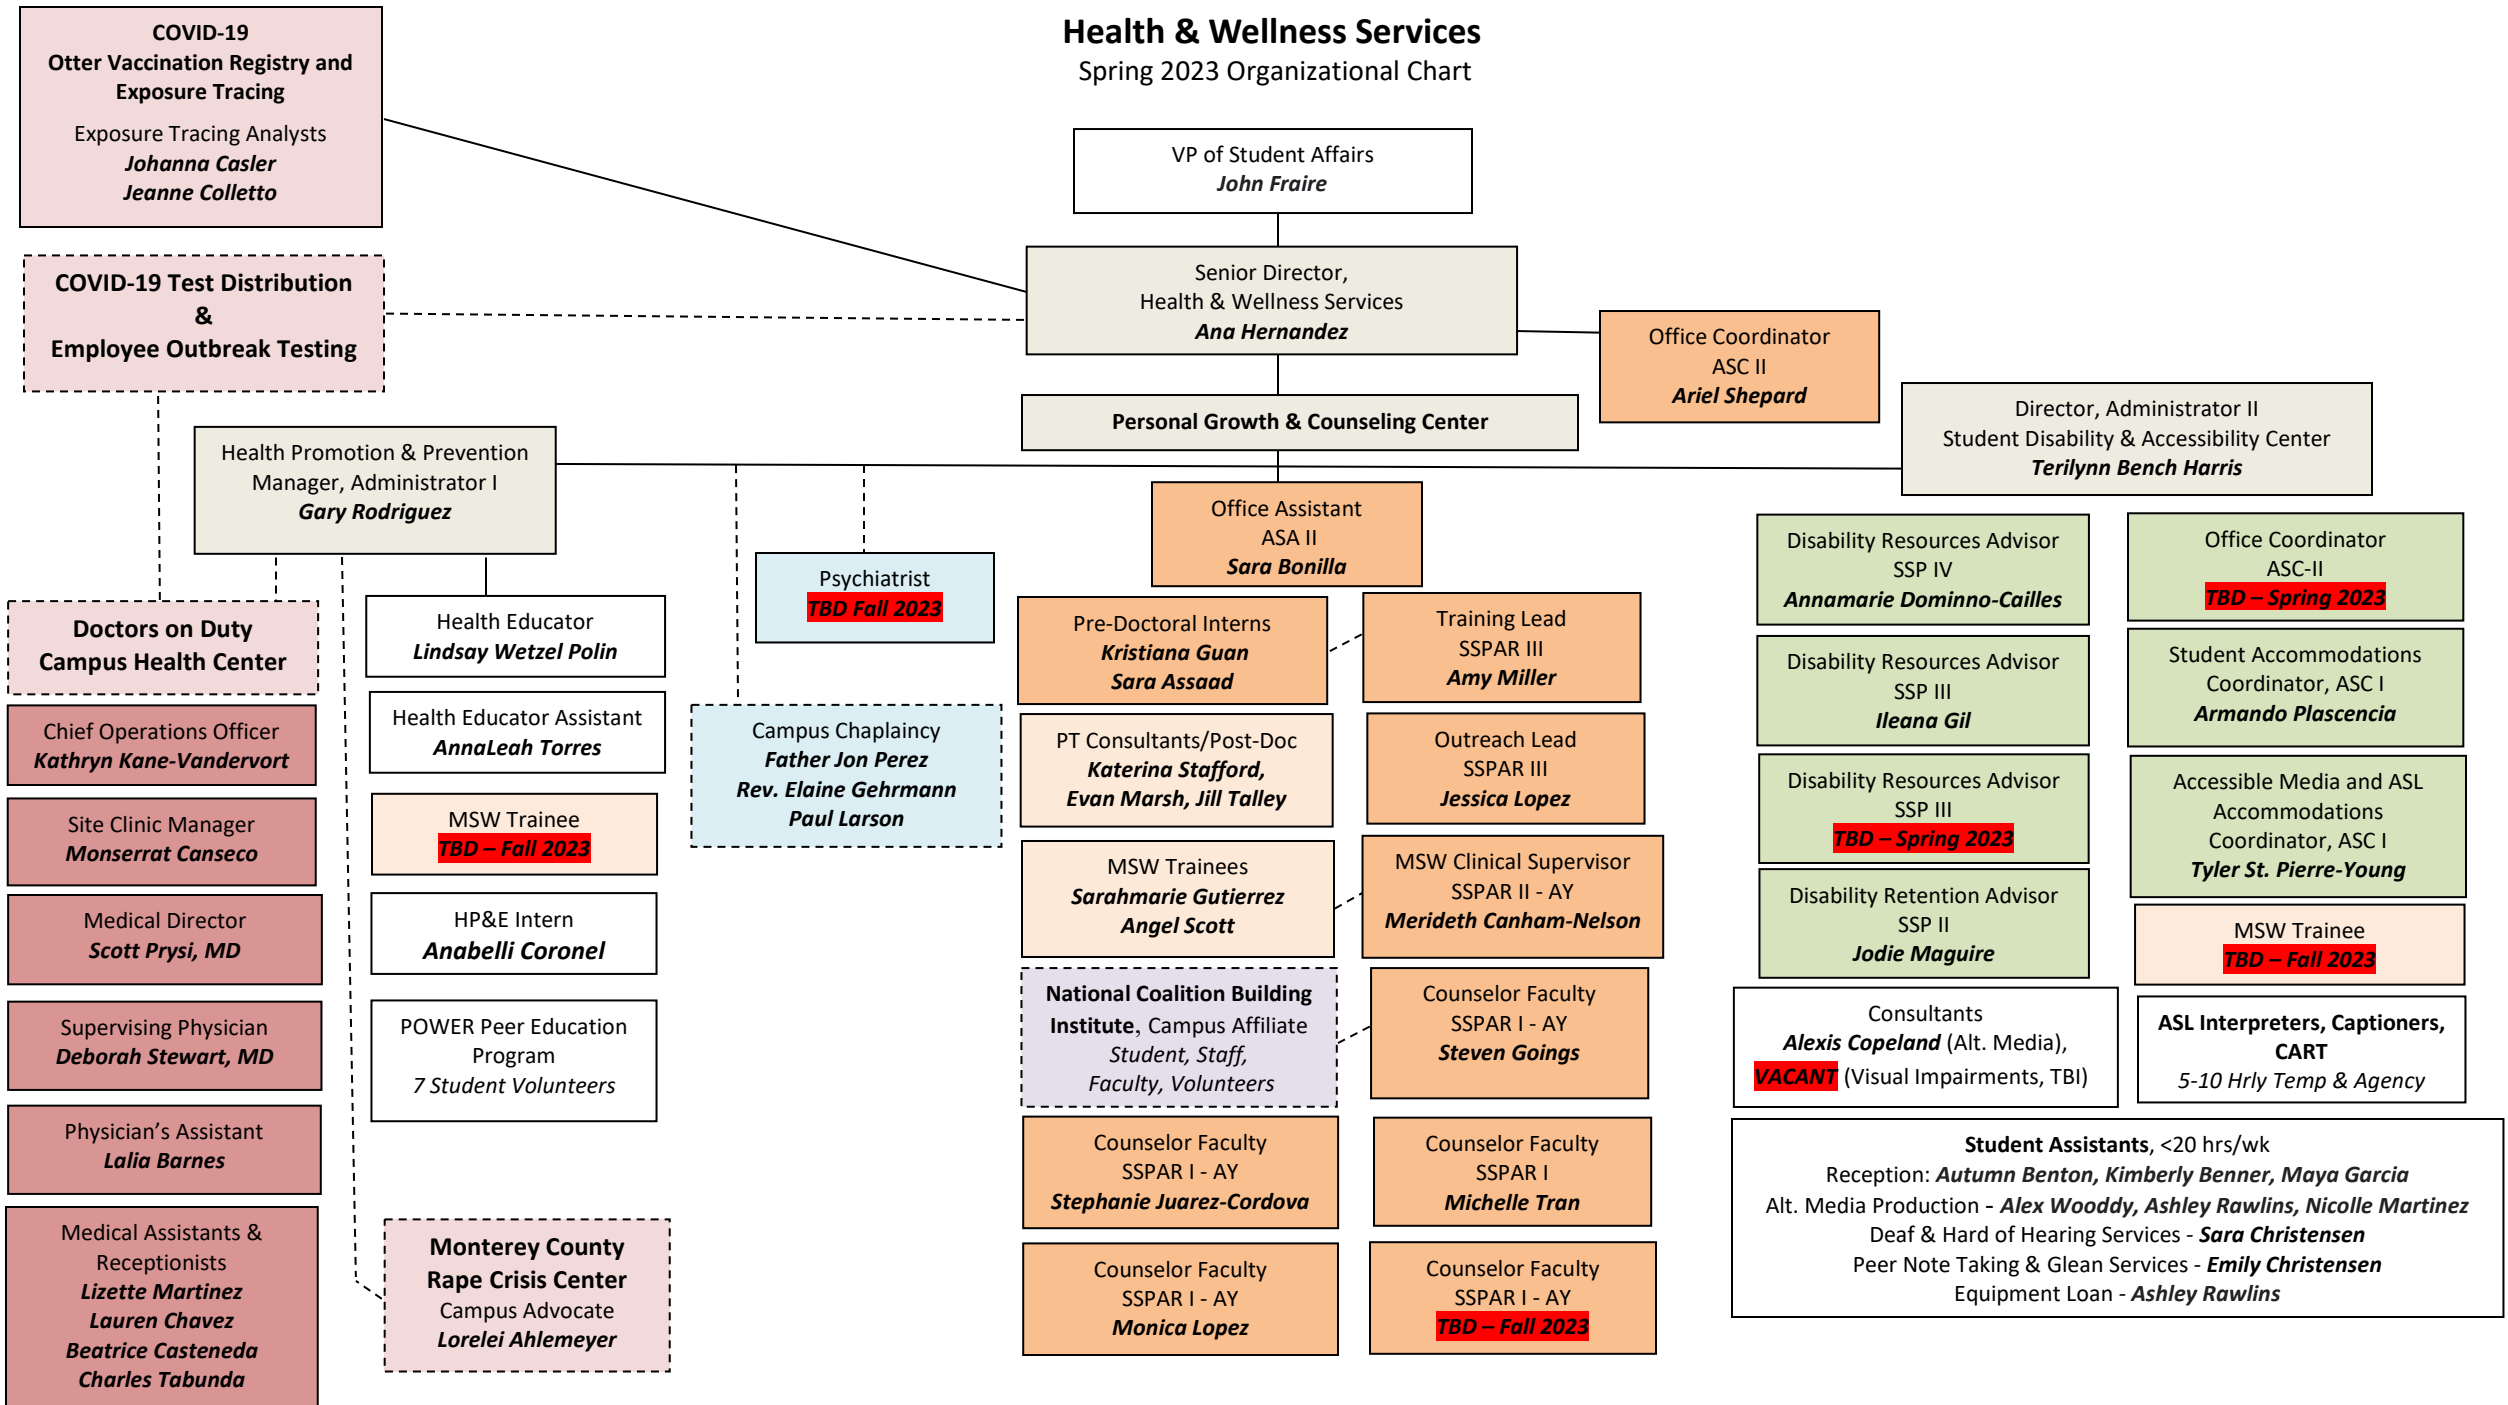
COVID-19
Otter Vaccination Registry and Exposure Tracing
Exposure Tracing Analysts
Johanna Casler
Jeanne Colletto

Health & Wellness Services
Spring 2023 Organizational Chart

VP of Student Affairs
John Fraire

Senior Director, Health & Wellness Services
Ana Hernandez

COVID-19 Test Distribution & Employee Outbreak Testing

Office Coordinator
ASC II
Ariel Shepard

Personal Growth & Counseling Center

Director, Administrator II
Student Disability & Accessibility Center
Terilynn Bench Harris

Health Promotion & Prevention Manager, Administrator I
Gary Rodriguez

Office Assistant
ASA II
Sara Bonilla

Psychiatrist
TBD Fall 2023

Doctors on Duty
Campus Health Center

Health Educator
Lindsay Wetzel Polin

Pre-Doctoral Interns
Kristiana Guan
Sara Assaad

Training Lead
SSPAR III
Amy Miller

Disability Resources Advisor
SSP IV
Annamarie Dominno-Cailles

Office Coordinator
ASC-II
TBD – Spring 2023

Chief Operations Officer
Kathryn Kane-Vandervort

Health Educator Assistant
AnnaLeah Torres

Campus Chaplaincy
Father Jon Perez
Rev. Elaine Gehrmann
Paul Larson

PT Consultants/Post-Doc
Katerina Stafford,
Evan Marsh, Jill Talley

Outreach Lead
SSPAR III
Jessica Lopez

Disability Resources Advisor
SSP III
Ileana Gil

Student Accommodations Coordinator, ASC I
Armando Plascencia

Site Clinic Manager
Monserrat Canseco

MSW Trainee
TBD – Fall 2023

MSW Trainees
Sarahmarie Gutierrez
Angel Scott

MSW Clinical Supervisor
SSPAR II - AY
Merideth Canham-Nelson

Disability Resources Advisor
SSP III
TBD – Spring 2023

Accessible Media and ASL Accommodations Coordinator, ASC I
Tyler St. Pierre-Young

Medical Director
Scott Prysi, MD

HP&E Intern
Anabelli Coronel

Disability Retention Advisor
SSP II
Jodie Maguire

MSW Trainee
TBD – Fall 2023

National Coalition Building Institute, Campus Affiliate
Student, Staff, Faculty, Volunteers

Counselor Faculty
SSPAR I - AY
Steven Goings

Supervising Physician
Deborah Stewart, MD

POWER Peer Education Program
7 Student Volunteers

Consultants
Alexis Copeland (Alt. Media),
VACANT (Visual Impairments, TBI)

ASL Interpreters, Captioners, CART
5-10 Hrly Temp & Agency

Physician's Assistant
Lalia Barnes

Counselor Faculty
SSPAR I - AY
Stephanie Juarez-Cordova

Counselor Faculty
SSPAR I
Michelle Tran

Student Assistants, <20 hrs/wk
Reception: Autumn Benton, Kimberly Benner, Maya Garcia
Alt. Media Production - Alex Wooddy, Ashley Rawlins, Nicolle Martinez
Deaf & Hard of Hearing Services - Sara Christensen
Peer Note Taking & Glean Services - Emily Christensen
Equipment Loan - Ashley Rawlins

Medical Assistants & Receptionists
Lizette Martinez
Lauren Chavez
Beatrice Casteneda
Charles Tabunda

Monterey County Rape Crisis Center
Campus Advocate
Lorelei Ahlemeyer

Counselor Faculty
SSPAR I - AY
Monica Lopez

Counselor Faculty
SSPAR I - AY
TBD – Fall 2023